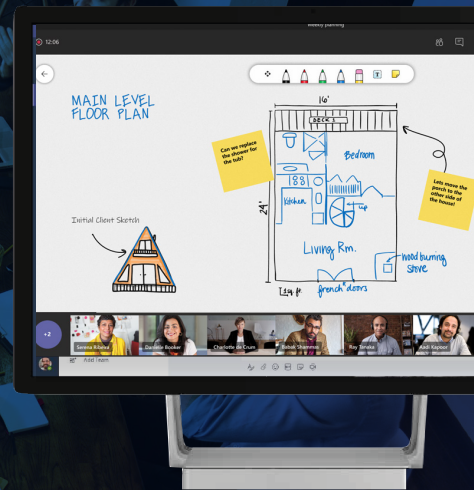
Weekly planning

12:06

MAIN LEVEL
FLOOR PLAN

Initial Client Sketch

16'

DECK

Can we replace the shower for the tub?

Bedroom

Kitchen

UP

24'

Lets move the porch to the other side of the house!

Living Rm.

Wood burning stove

french doors

144 ft

+2

Serena Ribeiro

Danielle Booker

Charlotte de Crum

Babak Shammas

Ray Tanaka

Aadi Kapoor

Host Team